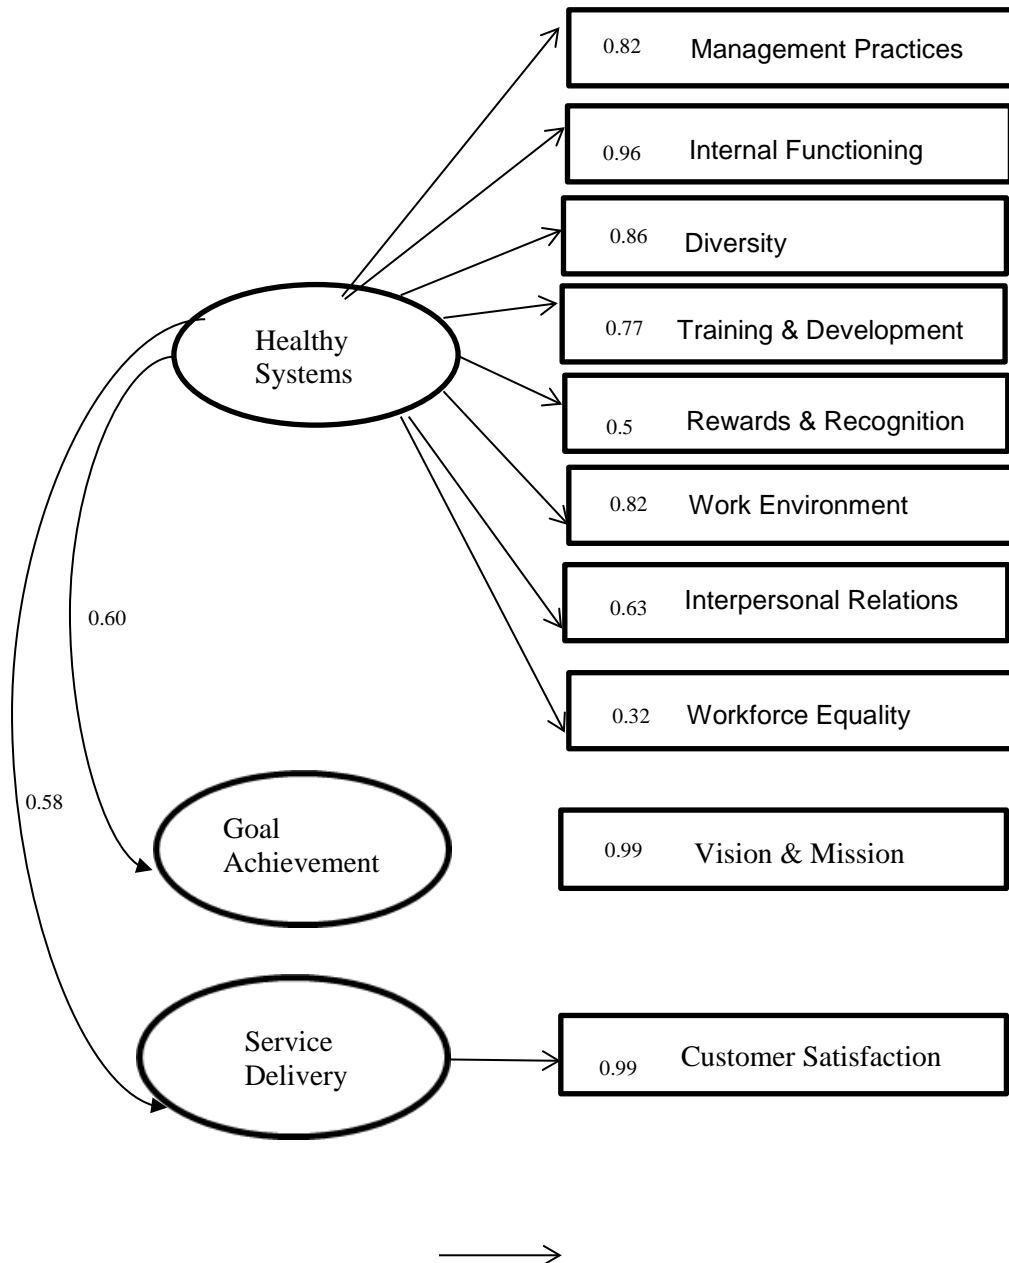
0.82 Management Practices

0.96 Internal Functioning

0.86 Diversity

0.77 Training & Development

0.5 Rewards & Recognition

0.82 Work Environment

0.63 Interpersonal Relations

0.32 Workforce Equality

Healthy Systems

0.60

0.58

Goal Achievement

0.99 Vision & Mission

Service Delivery

0.99 Customer Satisfaction